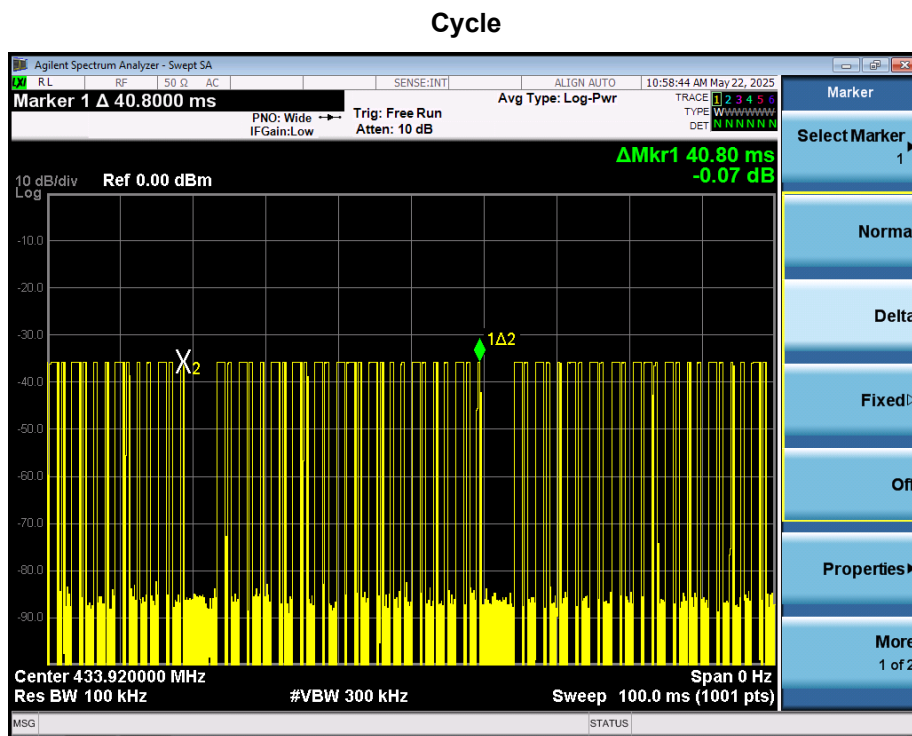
Cycle

Agilent Spectrum Analyzer - Swept SA

RL RF 50 Ω AC SENSE:INT ALIGN AUTO 10:58:44 AM May 22, 2025

Marker 1 Δ 40.8000 ms

PNO: Wide IFGain:Low

Trig: Free Run Atten: 10 dB

Avg Type: Log-Pwr

TRACE 1 2 3 4 5 6 TYPE WWWWWW DET NNNNNN

ΔMkr1 40.80 ms -0.07 dB

10 dB/div Log Ref 0.00 dBm

-10.0
-20.0
-30.0
-40.0
-50.0
-60.0
-70.0
-80.0
-90.0

X2

1Δ2

Center 433.920000 MHz
Res BW 100 kHz
#VBW 300 kHz
Span 0 Hz
Sweep 100.0 ms (1001 pts)

MSG
STATUS

Marker
Select Marker 1
Norma
Delta
Fixed
Of
Properties
More 1 of 2